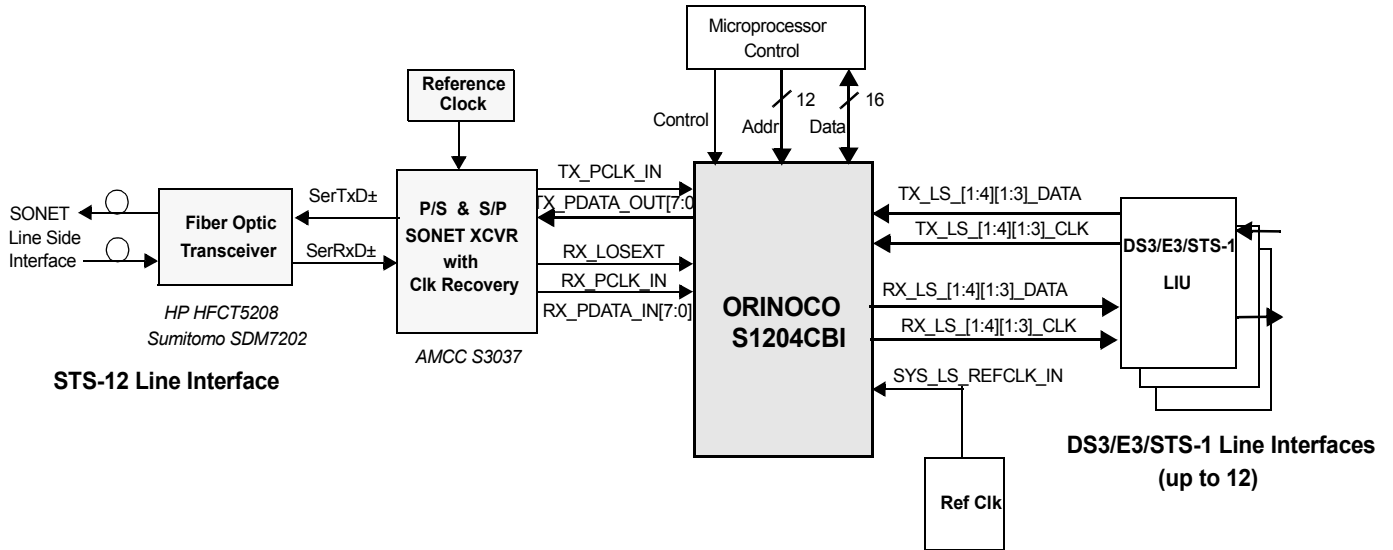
Microprocessor Control

Reference Clock

Control

12

Addr

16

Data

SONET Line Side Interface

Fiber Optic Transceiver

SerTxD±

SerRxD±

HP HFCT5208
Sumitomo SDM7202

STS-12 Line Interface

P/S & S/P SONET XCVR with Clk Recovery

AMCC S3037

TX_PCLK_IN

TX_PDATA_OUT[7:0]

RX_LOSEXT

RX_PCLK_IN

RX_PDATA_IN[7:0]

ORINOCO S1204CBI

TX_LS_[1:4][1:3]_DATA

TX_LS_[1:4][1:3]_CLK

RX_LS_[1:4][1:3]_DATA

RX_LS_[1:4][1:3]_CLK

SYS_LS_REFCLK_IN

DS3/E3/STS-1 LIU

Ref Clk

DS3/E3/STS-1 Line Interfaces (up to 12)